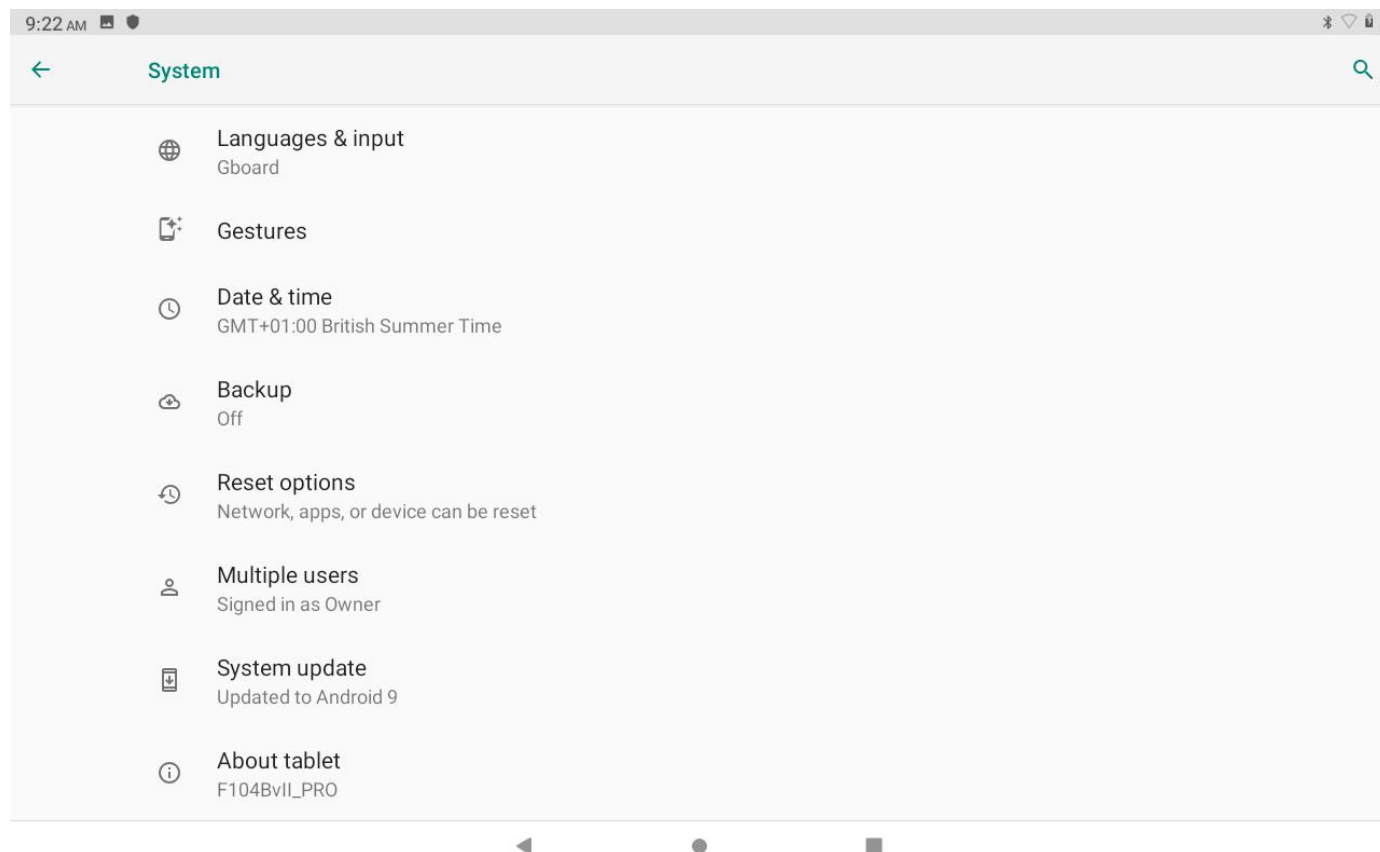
9:22 AM

System

Languages & input
Gboard

Gestures

Date & time
GMT+01:00 British Summer Time

Backup
Off

Reset options
Network, apps, or device can be reset

Multiple users
Signed in as Owner

System update
Updated to Android 9

About tablet
F104BvII_PRO